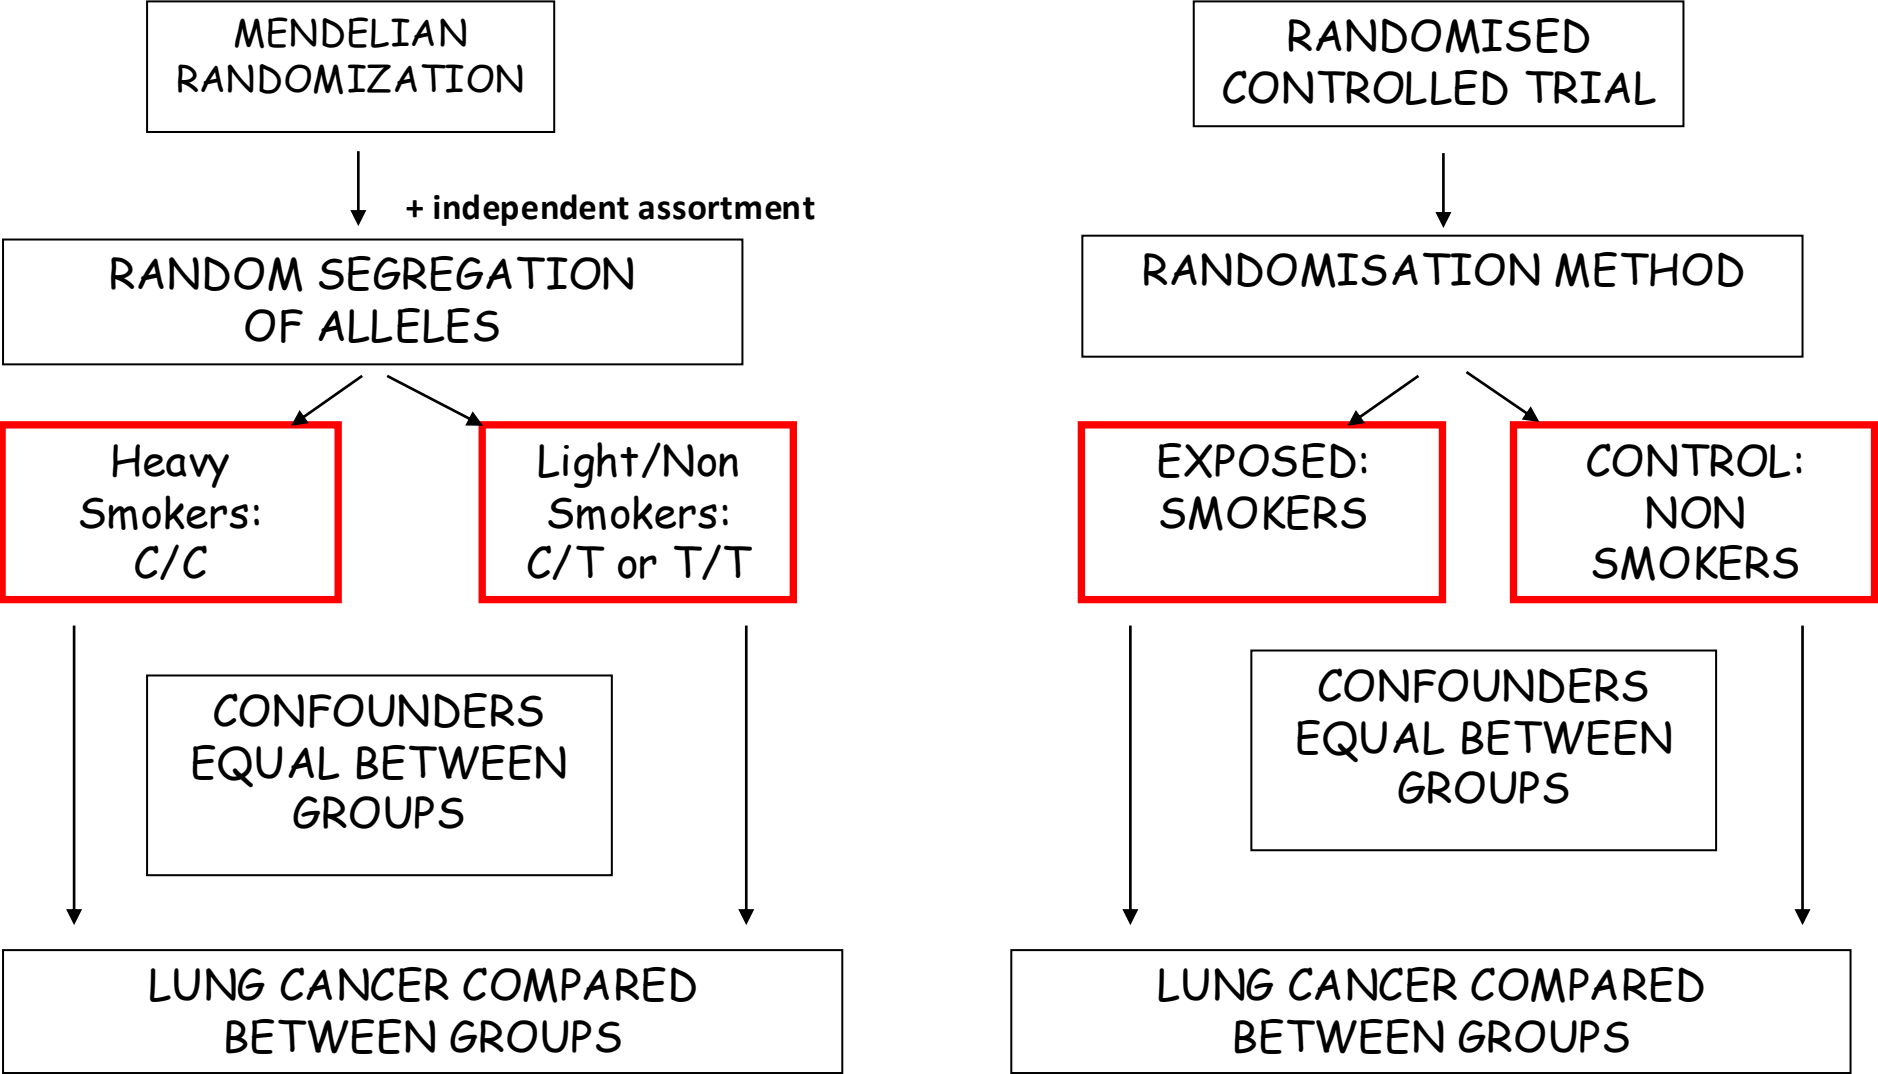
MENDELIAN RANDOMIZATION

+ independent assortment

RANDOM SEGREGATION OF ALLELES

Heavy Smokers: C/C

Light/Non Smokers: C/T or T/T

CONFOUNDERS EQUAL BETWEEN GROUPS

LUNG CANCER COMPARED BETWEEN GROUPS

RANDOMISED CONTROLLED TRIAL

RANDOMISATION METHOD

EXPOSED: SMOKERS

CONTROL: NON SMOKERS

CONFOUNDERS EQUAL BETWEEN GROUPS

LUNG CANCER COMPARED BETWEEN GROUPS